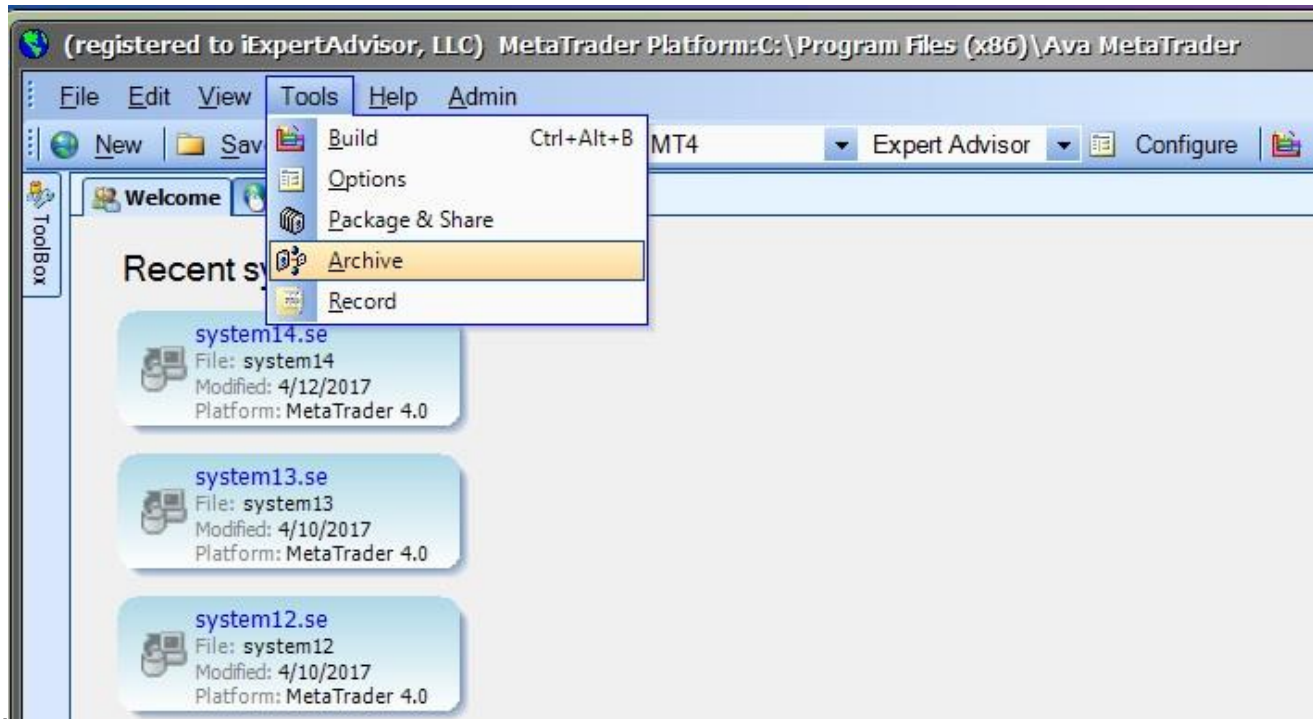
(registered to iExpertAdvisor, LLC) MetaTrader Platform:C:\Program Files (x86)\Ava MetaTrader

File Edit View Tools Help Admin

New Sav

Build Ctrl+Alt+B
Options
Package & Share
Archive
Record

MT4 Expert Advisor Configure

ToolBox

Welcome

Recent sy

system14.se
File: system14
Modified: 4/12/2017
Platform: MetaTrader 4.0

system13.se
File: system13
Modified: 4/10/2017
Platform: MetaTrader 4.0

system12.se
File: system12
Modified: 4/10/2017
Platform: MetaTrader 4.0